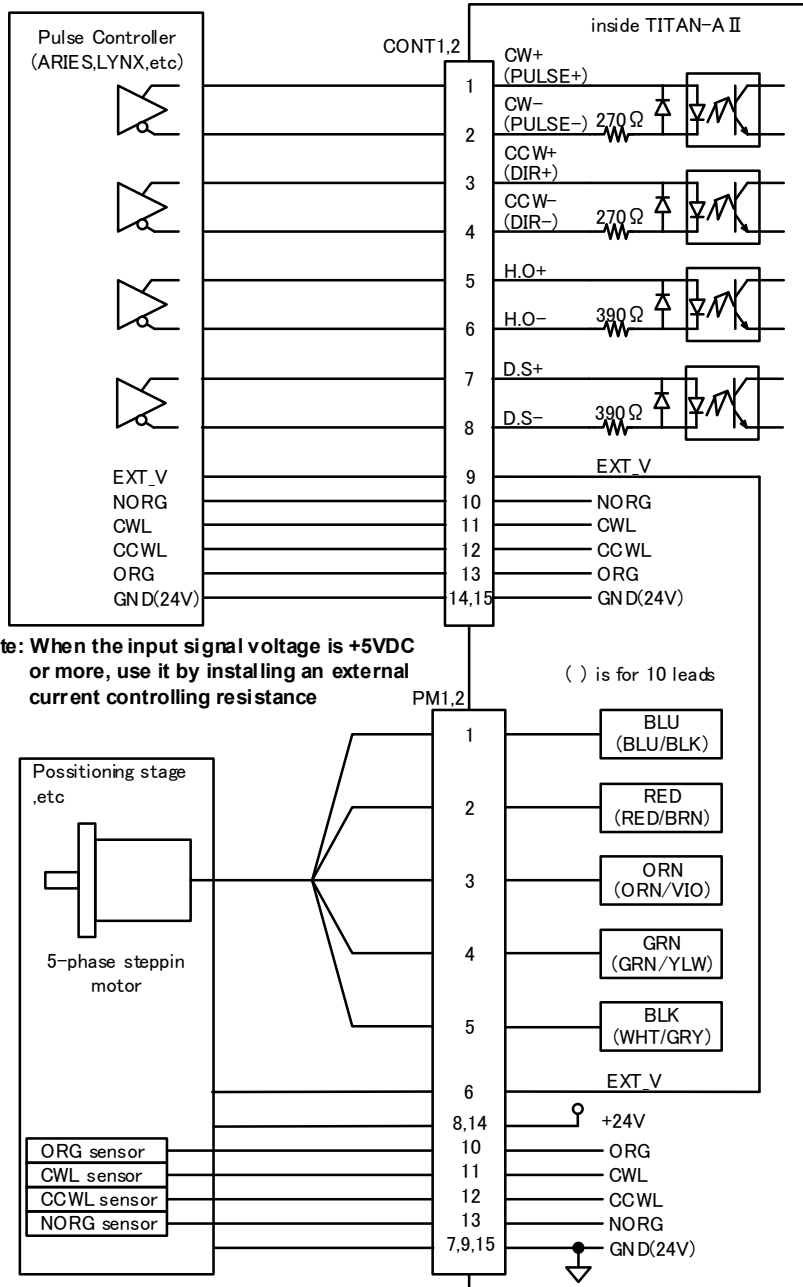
Pulse Controller (ARIES,LYNX,etc)

CONT1,2

inside TITAN-A Ⅱ

1
2
3
4
5
6
7
8
9
10
11
12
13
14,15

CW+ (PULSE+)
CW− (PULSE−) 270Ω
CCW+ (DIR+)
CCW− (DIR−) 270Ω
H.O+
H.O− 390Ω
D.S+
D.S− 390Ω

EXT_V
NORG
CWL
CCWL
ORG
GND(24V)

EXT_V
NORG
CWL
CCWL
ORG
GND(24V)

te: When the input signal voltage is +5VDC or more, use it by installing an external current controlling resistance

( ) is for 10 leads

PM1,2

Possitioning stage ,etc

5-phase steppin motor

1
2
3
4
5
6
8,14
10
11
12
13
7,9,15

BLU (BLU/BLK)
RED (RED/BRN)
ORN (ORN/VIO)
GRN (GRN/YLW)
BLK (WHT/GRY)

EXT_V
+24V
ORG
CWL
CCWL
NORG
GND(24V)

ORG sensor
CWL sensor
CCWL sensor
NORG sensor